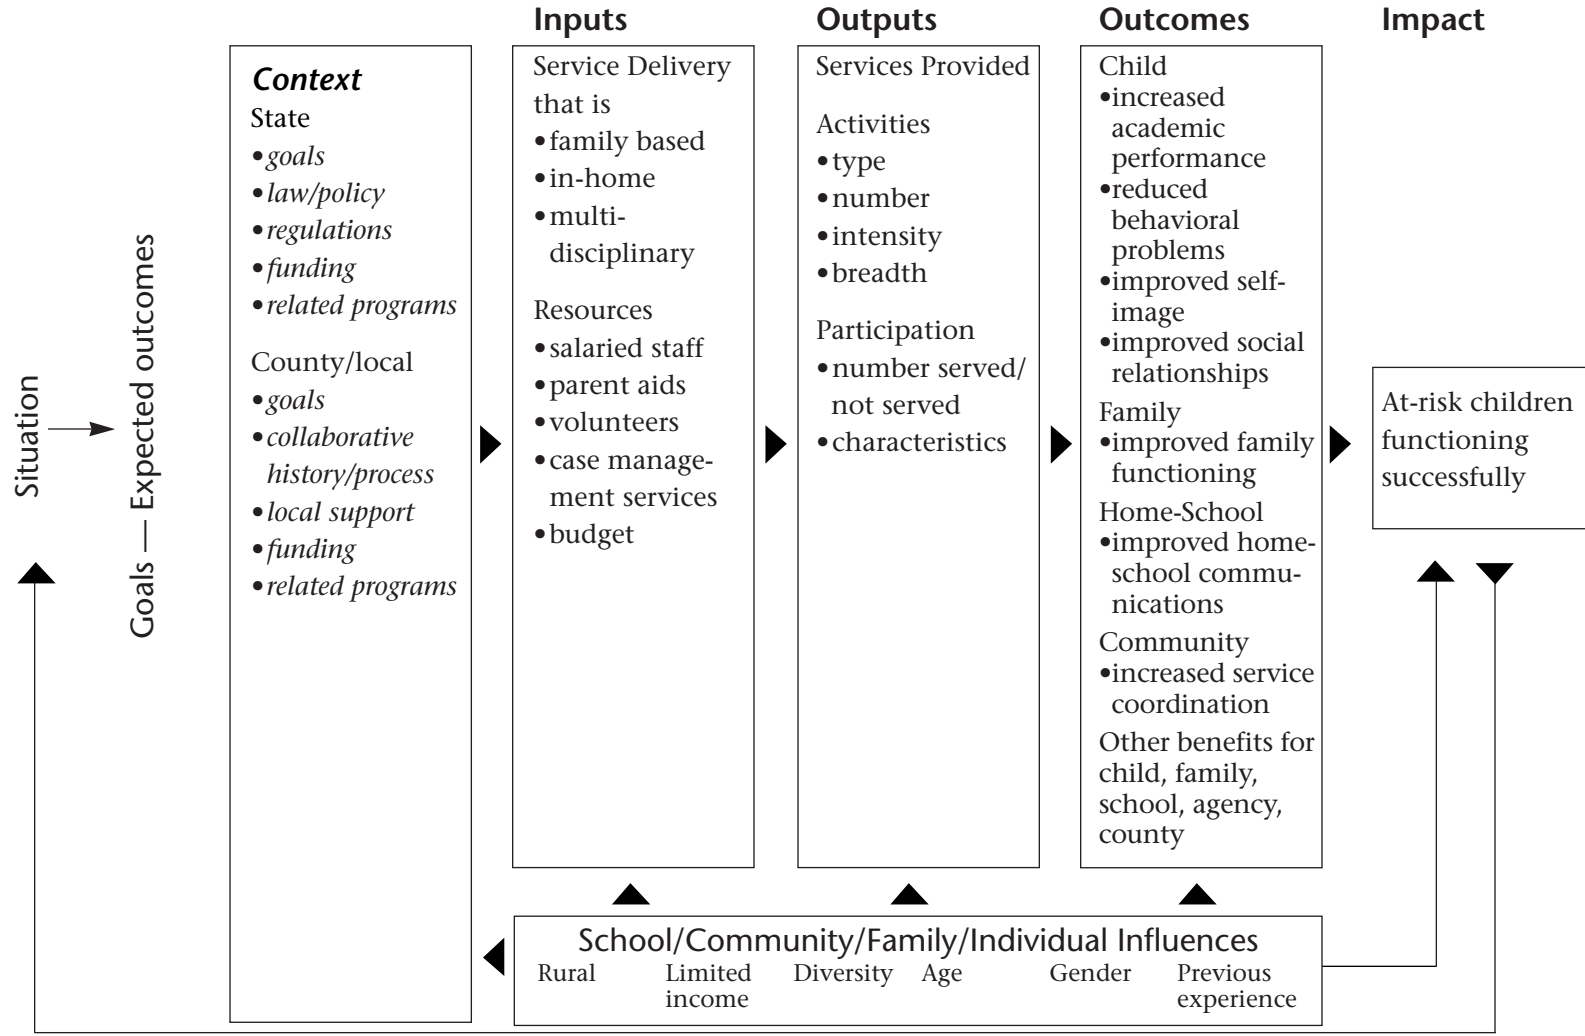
Situation

Goals — Expected outcomes

*Context*
State
• *goals*
• *law/policy*
• *regulations*
• *funding*
• *related programs*

County/local
• *goals*
• *collaborative history/process*
• *local support*
• *funding*
• *related programs*

**Inputs**
Service Delivery that is
• family based
• in-home
• multidisciplinary

Resources
• salaried staff
• parent aids
• volunteers
• case management services
• budget

**Outputs**
Services Provided

Activities
• type
• number
• intensity
• breadth

Participation
• number served/ not served
• characteristics

**Outcomes**
Child
• increased academic performance
• reduced behavioral problems
• improved self-image
• improved social relationships

Family
• improved family functioning

Home-School
• improved home-school communications

Community
• increased service coordination

Other benefits for child, family, school, agency, county

**Impact**
At-risk children functioning successfully

School/Community/Family/Individual Influences
Rural Limited income Diversity Age Gender Previous experience